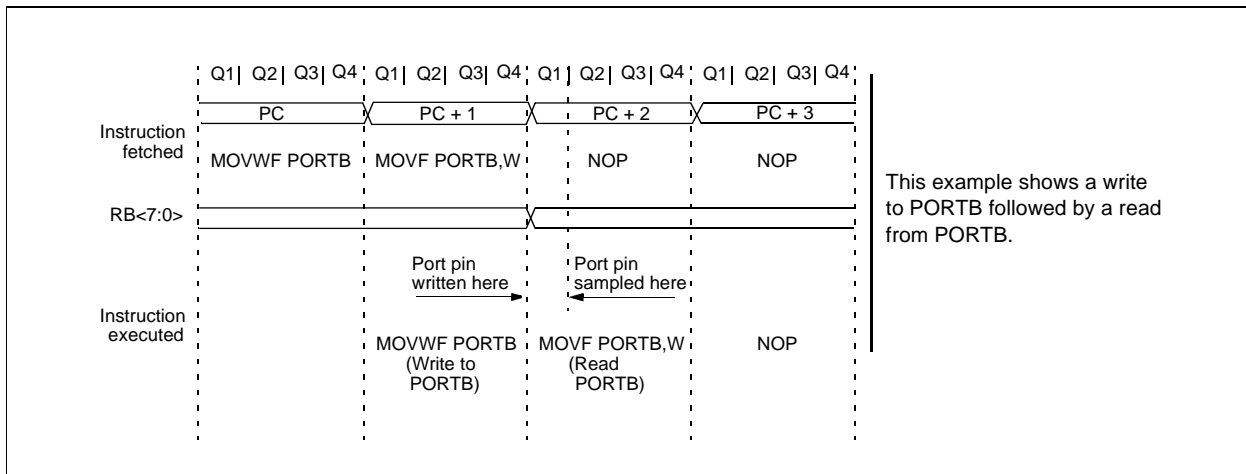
Q1 Q2 Q3 Q4 Q1 Q2 Q3 Q4 Q1 Q2 Q3 Q4 Q1 Q2 Q3 Q4

PC PC + 1 PC + 2 PC + 3

Instruction fetched

MOVWF PORTB MOVF PORTB,W NOP NOP

RB<7:0>

Port pin written here

Port pin sampled here

Instruction executed

MOVWF PORTB (Write to PORTB)

MOVF PORTB,W (Read PORTB)

NOP

This example shows a write to PORTB followed by a read from PORTB.